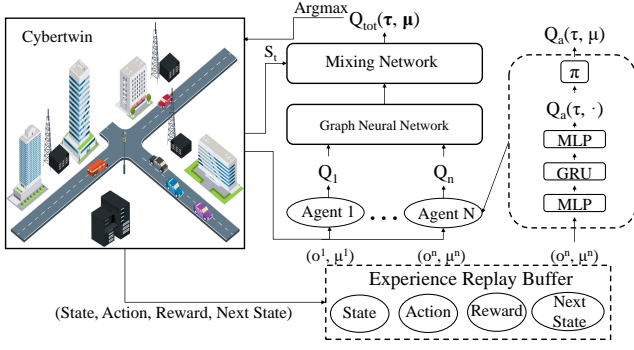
Cybertwin

Argmax

$Q_{tot}(\boldsymbol{\tau}, \boldsymbol{\mu})$

$S_t$

Mixing Network

Graph Neural Network

$Q_1$

$Q_n$

Agent 1

Agent N

$Q_a(\tau, \mu)$

$\pi$

$Q_a(\tau, \cdot)$

MLP

GRU

MLP

$(o^1, \mu^1)$

$(o^n, \mu^n)$

$(o^n, \mu^n)$

Experience Replay Buffer

(State, Action, Reward, Next State)

State

Action

Reward

Next State